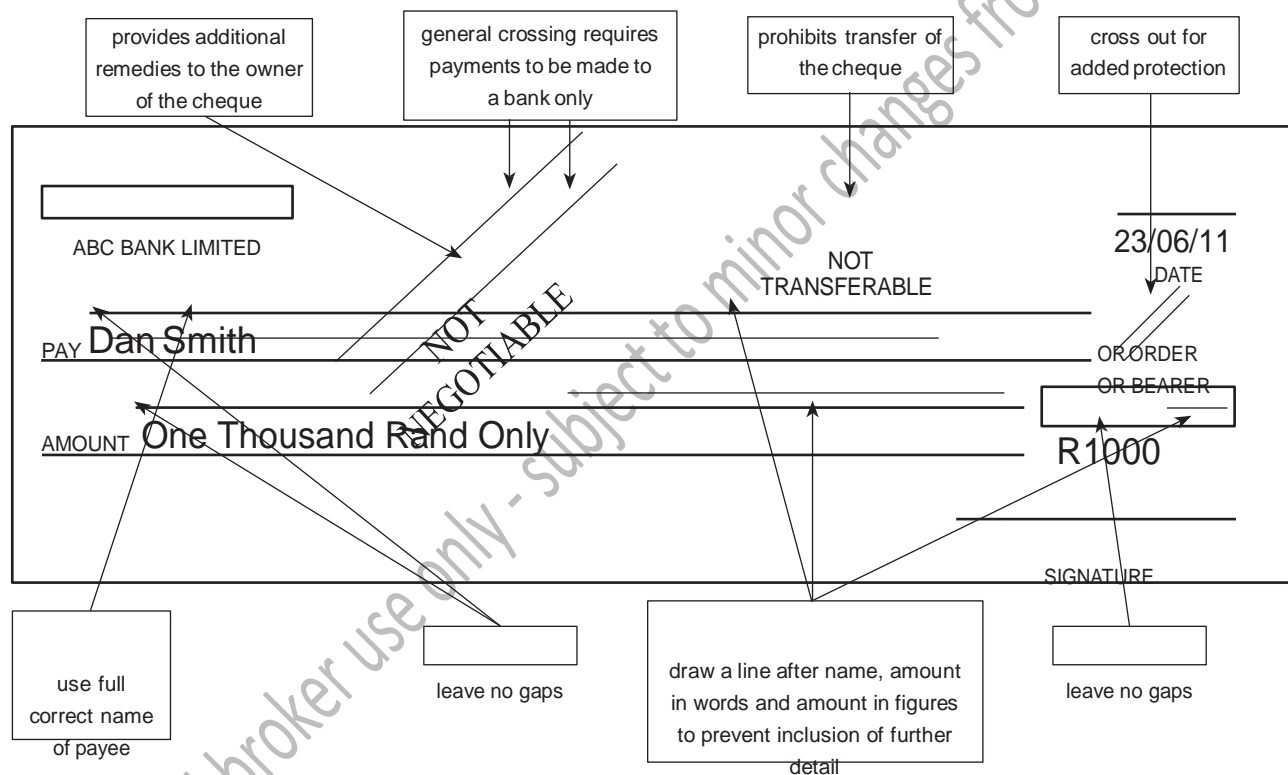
provides additional remedies to the owner of the cheque

general crossing requires payments to be made to a bank only

prohibits transfer of the cheque

cross out for added protection

ABC BANK LIMITED

NOT TRANSFERABLE

23/06/11
DATE

NOT NEGOTIABLE

PAY Dan Smith

OR ORDER
OR BEARER

AMOUNT One Thousand Rand Only

R1000

SIGNATURE

use full correct name of payee

leave no gaps

draw a line after name, amount in words and amount in figures to prevent inclusion of further detail

leave no gaps

broker use only - subject to minor changes fro